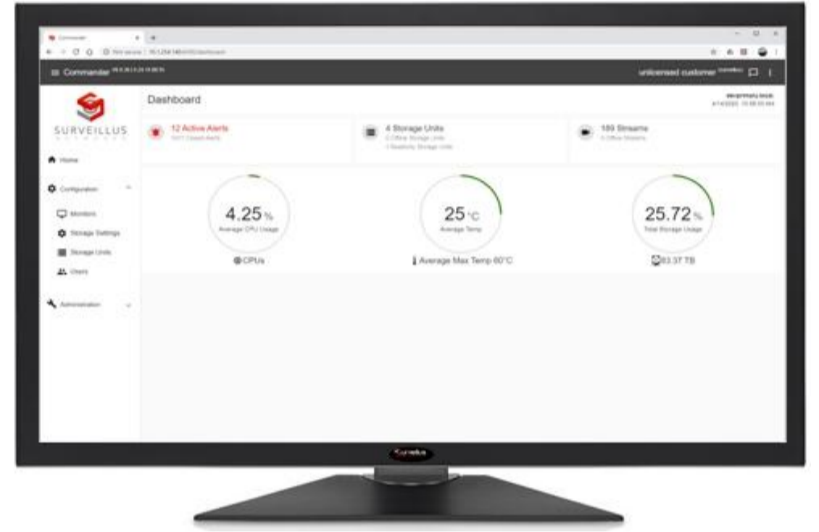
Commander

Not secure

Commander

unlicensed customer

SURVEILLUS

Dashboard

12 Active Alerts

4 Storage Units

189 Streams

Home

Configuration

Monitors

Storage Settings

Storage Units

Users

Administration

4.25%

Average CPU Usage

CPUs

25°C

Average Temp

Average Max Temp 60°C

25.72%

Total Storage Usage

83.37 TB